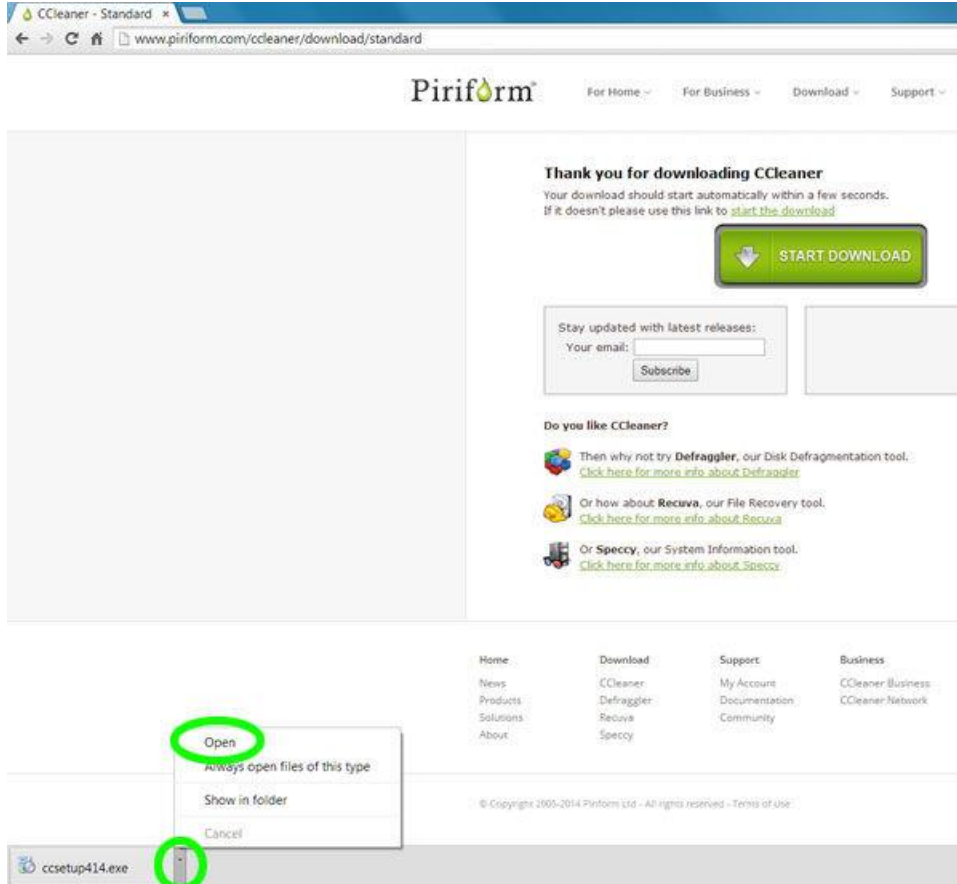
CCleaner - Standard ×

www.piriform.com/ccleaner/download/standard

Piriform

For Home For Business Download Support

Thank you for downloading CCleaner

Your download should start automatically within a few seconds. If it doesn't please use this link to start the download

START DOWNLOAD

Stay updated with latest releases:
Your email:
Subscribe

Do you like CCleaner?

Then why not try Defraggler, our Disk Defragmentation tool.
Click here for more info about Defraggler

Or how about Recuva, our File Recovery tool.
Click here for more info about Recuva

Or Speccy, our System Information tool.
Click here for more info about Speccy

| Home | Download | Support | Business |
|---|---|---|---|
| News | CCleaner | My Account | CCleaner Business |
| Products | Defraggler | Documentation | CCleaner Network |
| Solutions | Recuva | Community | |
| About | Speccy | | |

Open
Always open files of this type
Show in folder
Cancel

© Copyright 2005-2014 Piriform Ltd - All rights reserved - Terms of use

ccsetup414.exe